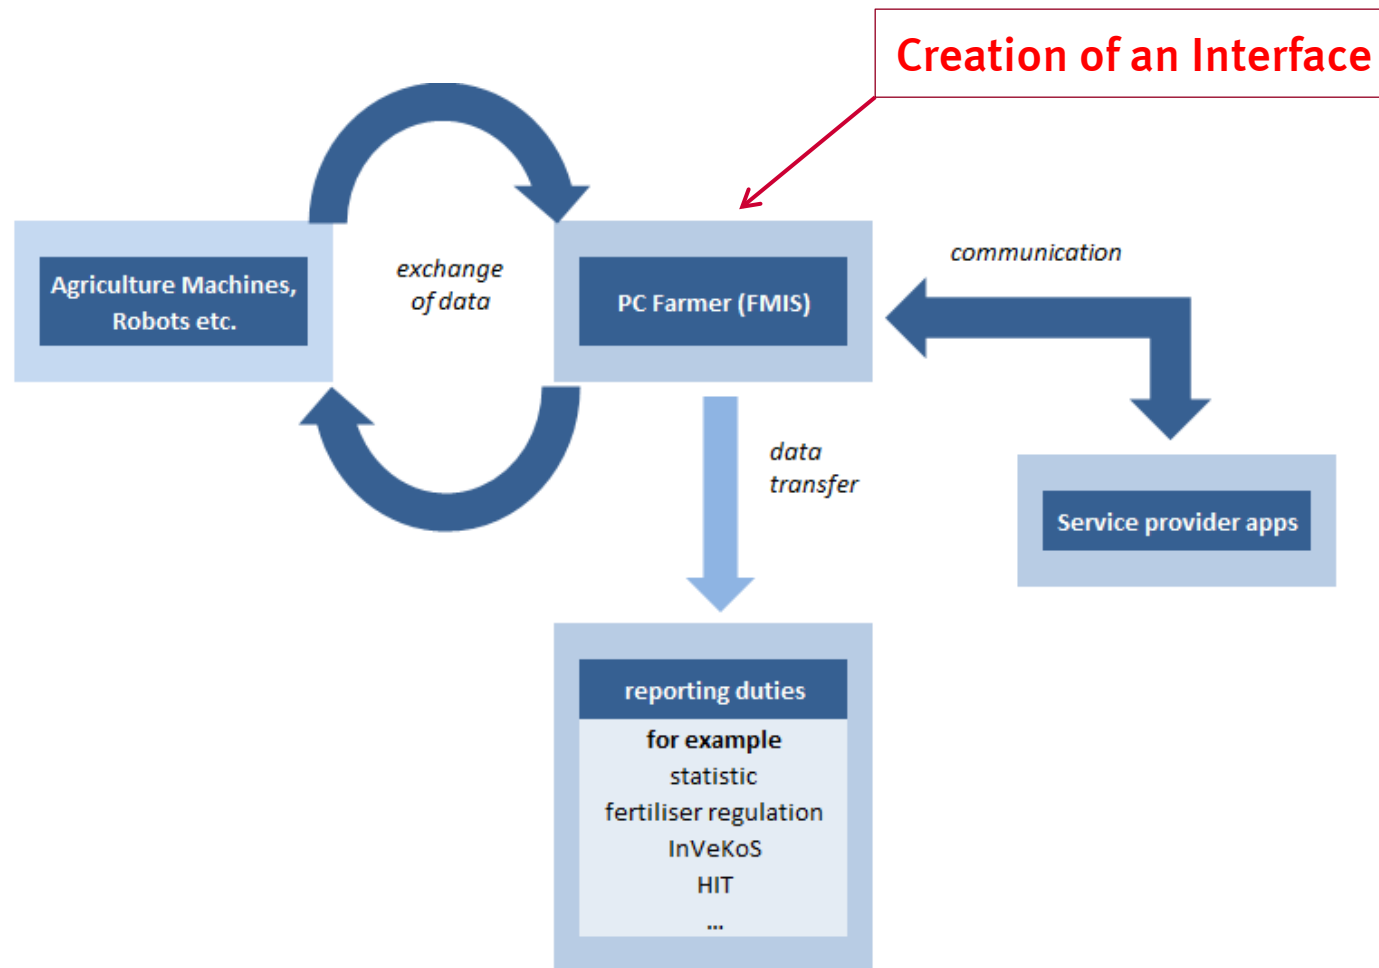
Creation of an Interface

Agriculture Machines, Robots etc.

exchange of data

PC Farmer (FMIS)

communication

data transfer

Service provider apps

reporting duties

for example
statistic
fertiliser regulation
InVeKoS
HIT
...